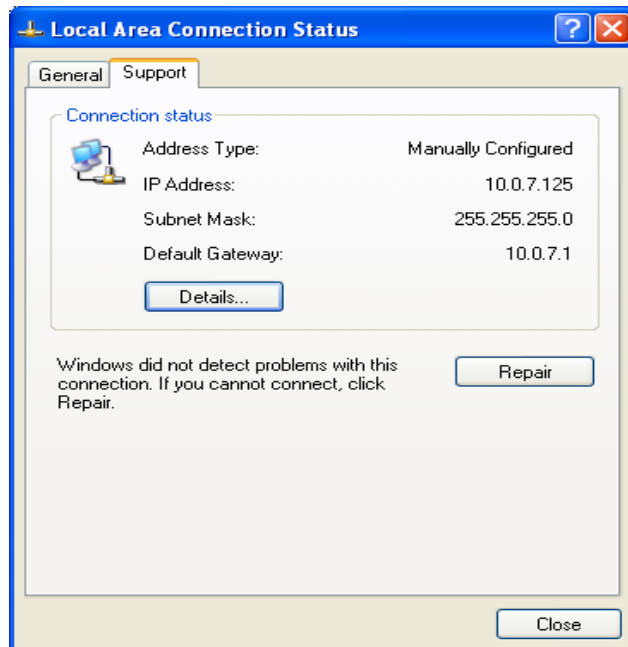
Local Area Connection Status

General | Support

Connection status

| | |
|---|---|
| Address Type: | Manually Configured |
| IP Address: | 10.0.7.125 |
| Subnet Mask: | 255.255.255.0 |
| Default Gateway: | 10.0.7.1 |

Details...

Windows did not detect problems with this connection. If you cannot connect, click Repair.

Repair

Close